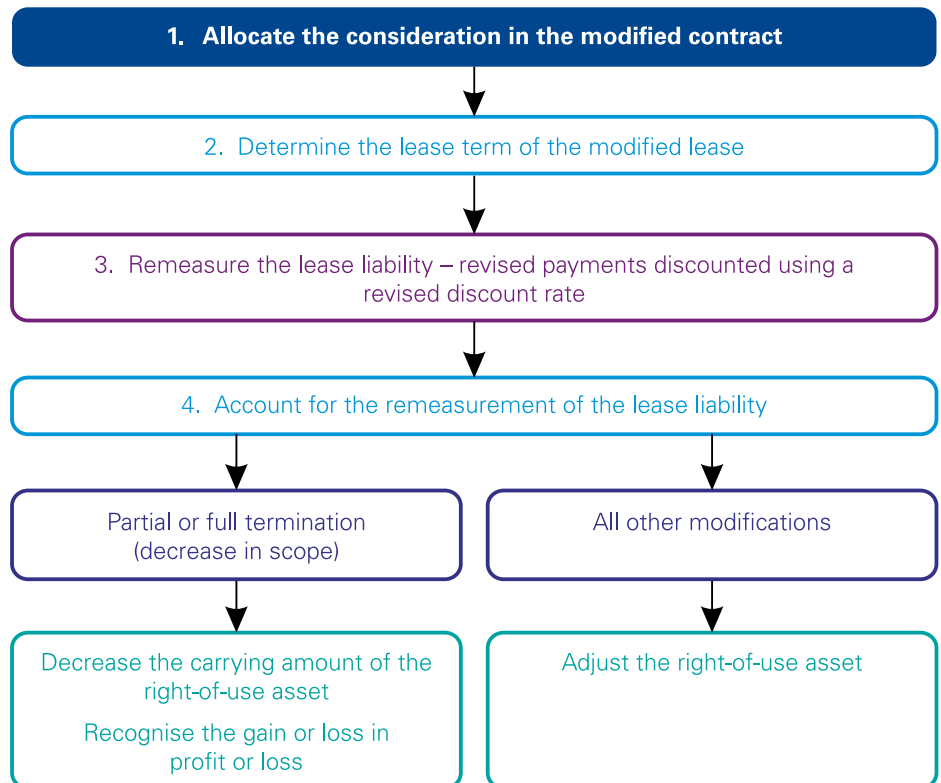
1. Allocate the consideration in the modified contract

2. Determine the lease term of the modified lease

3. Remeasure the lease liability – revised payments discounted using a revised discount rate

4. Account for the remeasurement of the lease liability

Partial or full termination (decrease in scope)

All other modifications

Decrease the carrying amount of the right-of-use asset

Recognise the gain or loss in profit or loss

Adjust the right-of-use asset